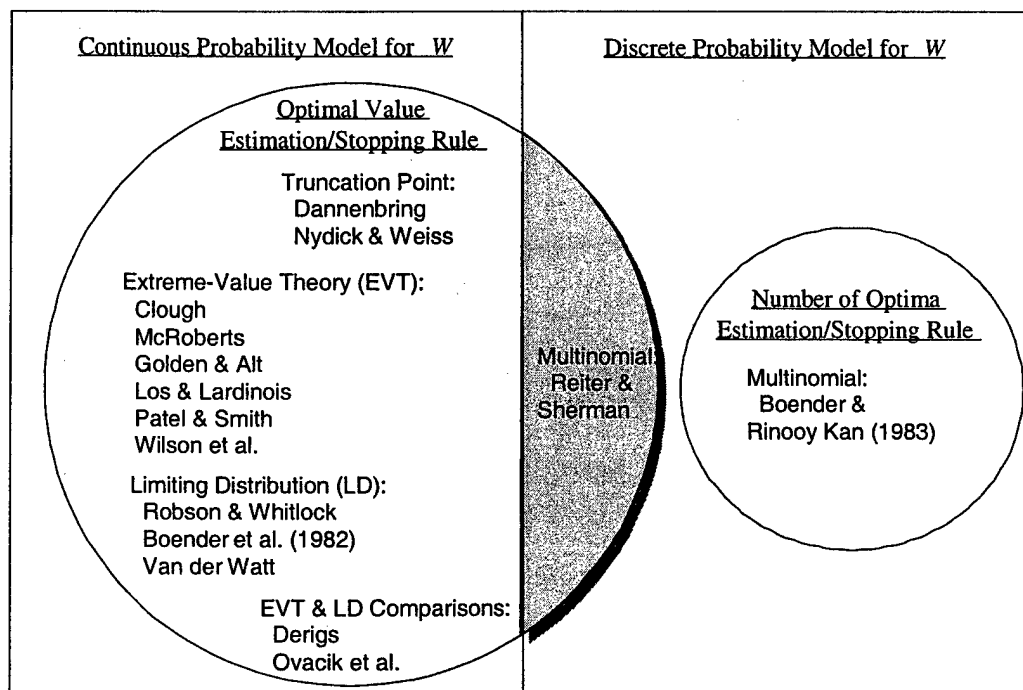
Continuous Probability Model for $W$

Optimal Value Estimation/Stopping Rule

Truncation Point:
Dannenbring
Nydick & Weiss

Extreme-Value Theory (EVT):
Clough
McRoberts
Golden & Alt
Los & Lardinois
Patel & Smith
Wilson et al.

Limiting Distribution (LD):
Robson & Whitlock
Boender et al. (1982)
Van der Watt

EVT & LD Comparisons:
Derigs
Ovacik et al.

Multinomial:
Reiter & Sherman

Discrete Probability Model for $W$

Number of Optima Estimation/Stopping Rule

Multinomial:
Boender & Rinooy Kan (1983)